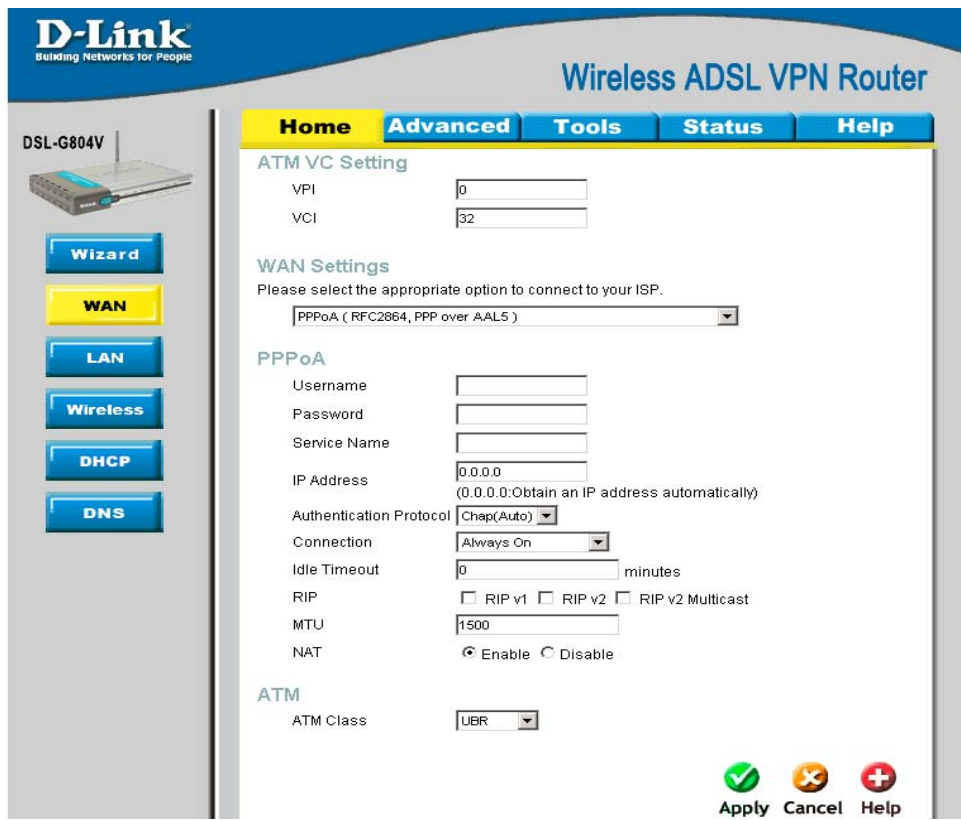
D-Link
Building Networks for People

Wireless ADSL VPN Router

DSL-G804V

Home Advanced Tools Status Help

Wizard
WAN
LAN
Wireless
DHCP
DNS

ATM VC Setting
VPI 0
VCI 32

WAN Settings
Please select the appropriate option to connect to your ISP.
PPPoA ( RFC2864, PPP over AAL5 )

PPPoA
Username
Password
Service Name
IP Address 0.0.0.0
(0.0.0.0:Obtain an IP address automatically)
Authentication Protocol Chap(Auto)
Connection Always On
Idle Timeout 0 minutes
RIP RIP v1 RIP v2 RIP v2 Multicast
MTU 1500
NAT Enable Disable

ATM
ATM Class UBR

Apply Cancel Help